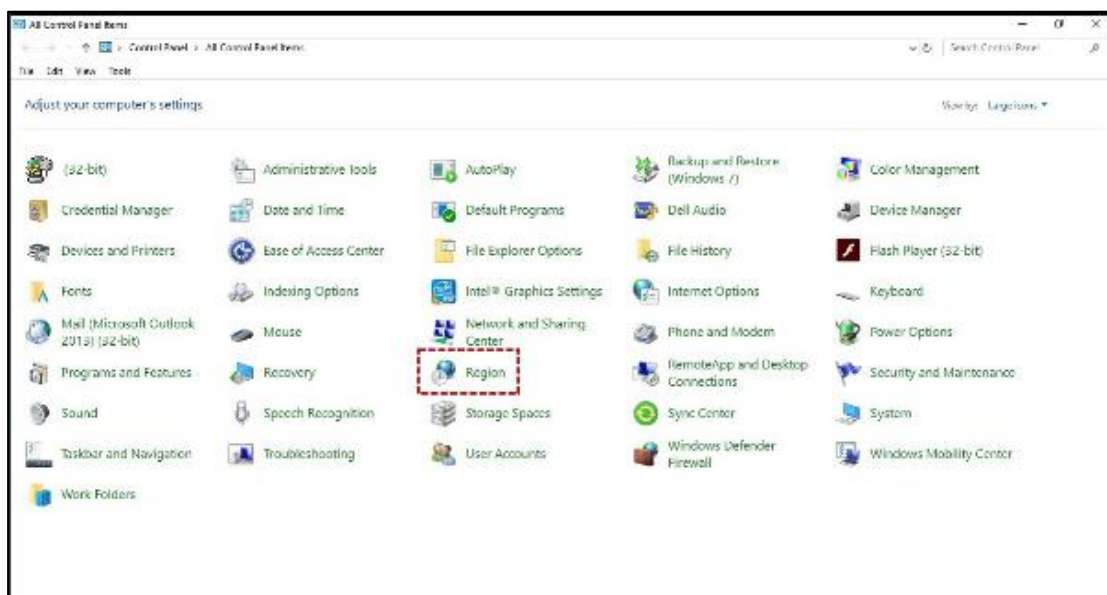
All Control Panel Items

Control Panel > All Control Panel Items

Search Control Panel

File Edit View Tools

Adjust your computer's settings

View by: Large icons ▾

(32-bit)

Administrative Tools

AutoPlay

Backup and Restore (Windows 7)

Color Management

Credential Manager

Date and Time

Default Programs

Dell Audio

Device Manager

Devices and Printers

Ease of Access Center

File Explorer Options

File History

Flash Player (32-bit)

Fonts

Indexing Options

Intel® Graphics Settings

Internet Options

Keyboard

Mail (Microsoft Outlook 2013) (32-bit)

Mouse

Network and Sharing Center

Phone and Modem

Power Options

Programs and Features

Recovery

Region

RemoteApp and Desktop Connections

Security and Maintenance

Sound

Speech Recognition

Storage Spaces

Sync Center

System

Taskbar and Navigation

Troubleshooting

User Accounts

Windows Defender Firewall

Windows Mobility Center

Work Folders